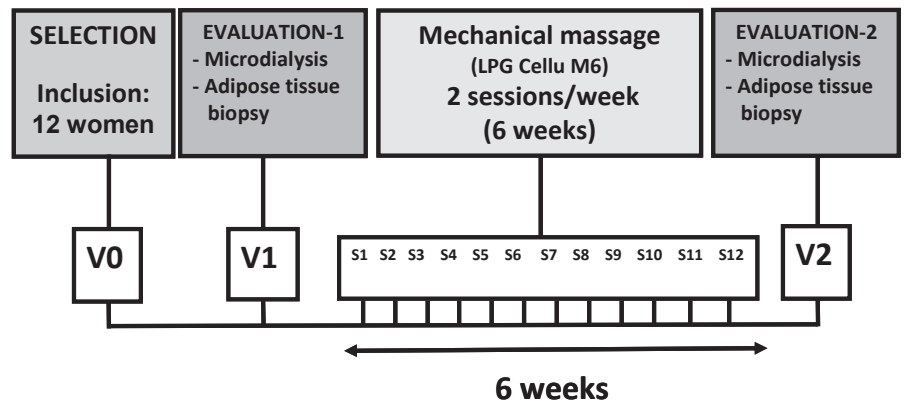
SELECTION

Inclusion: 12 women

EVALUATION-1
- Microdialysis
- Adipose tissue biopsy

Mechanical massage
(LPG Cellu M6)
2 sessions/week
(6 weeks)

EVALUATION-2
- Microdialysis
- Adipose tissue biopsy

V0

V1

S1 S2 S3 S4 S5 S6 S7 S8 S9 S10 S11 S12

V2

6 weeks